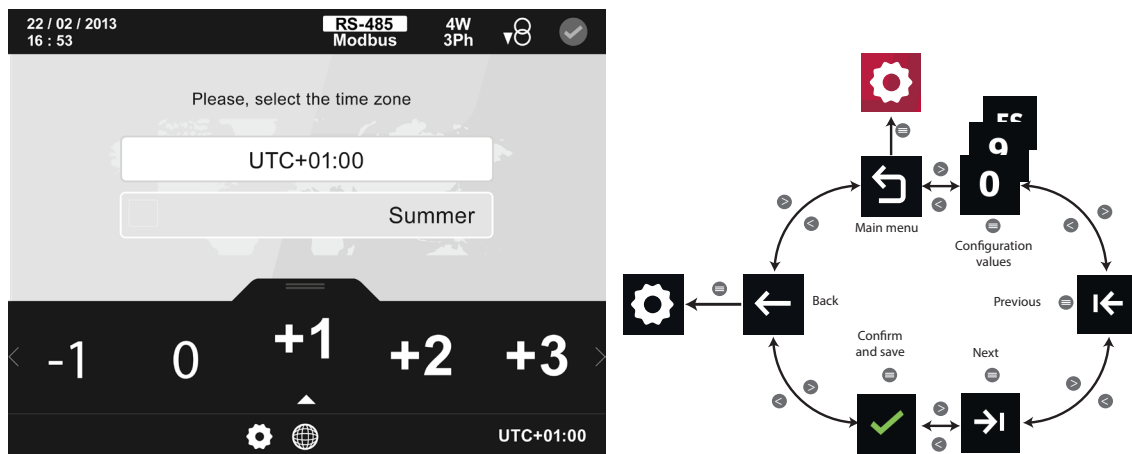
22 / 02 / 2013
16 : 53

RS-485
Modbus

4W
3Ph

Please, select the time zone

UTC+01:00

Summer

-1 0 +1 +2 +3

UTC+01:00

ES
9
0

Main menu

Configuration values

Back

Previous

Confirm and save

Next